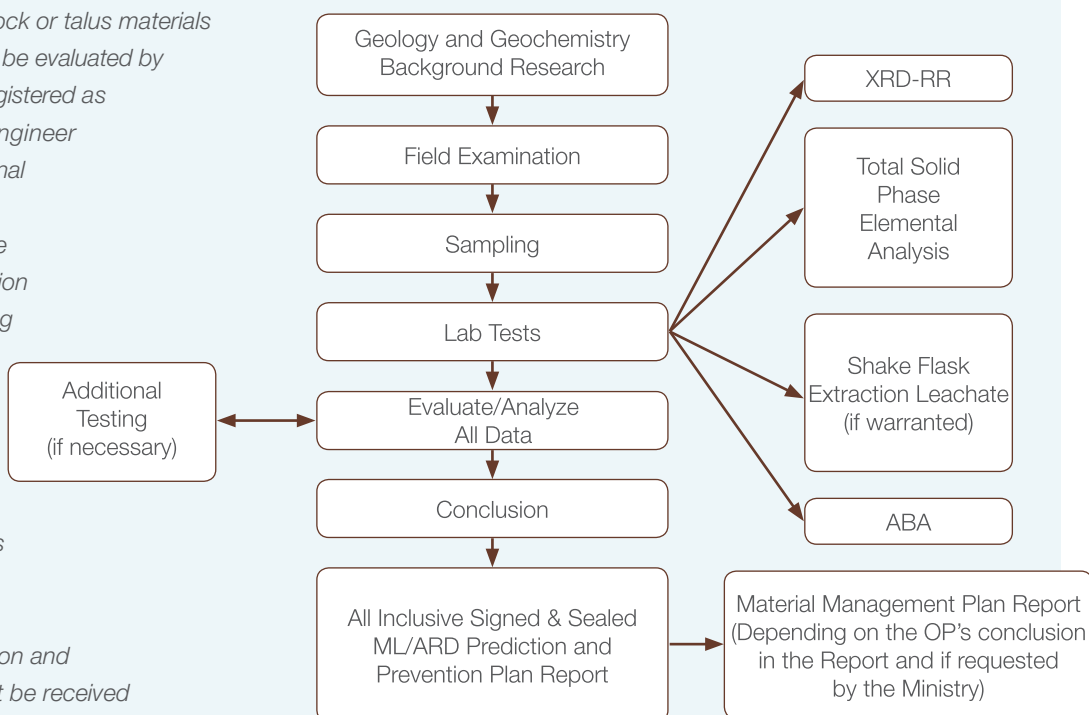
ock or talus materials
be evaluated by
gistered as
ngineer
nal

e
ion
g

s

on and
t be received

Geology and Geochemistry Background Research

Field Examination

Sampling

Lab Tests

Evaluate/Analyze All Data

Conclusion

All Inclusive Signed & Sealed ML/ARD Prediction and Prevention Plan Report

Additional Testing (if necessary)

XRD-RR

Total Solid Phase Elemental Analysis

Shake Flask Extraction Leachate (if warranted)

ABA

Material Management Plan Report (Depending on the OP's conclusion in the Report and if requested by the Ministry)